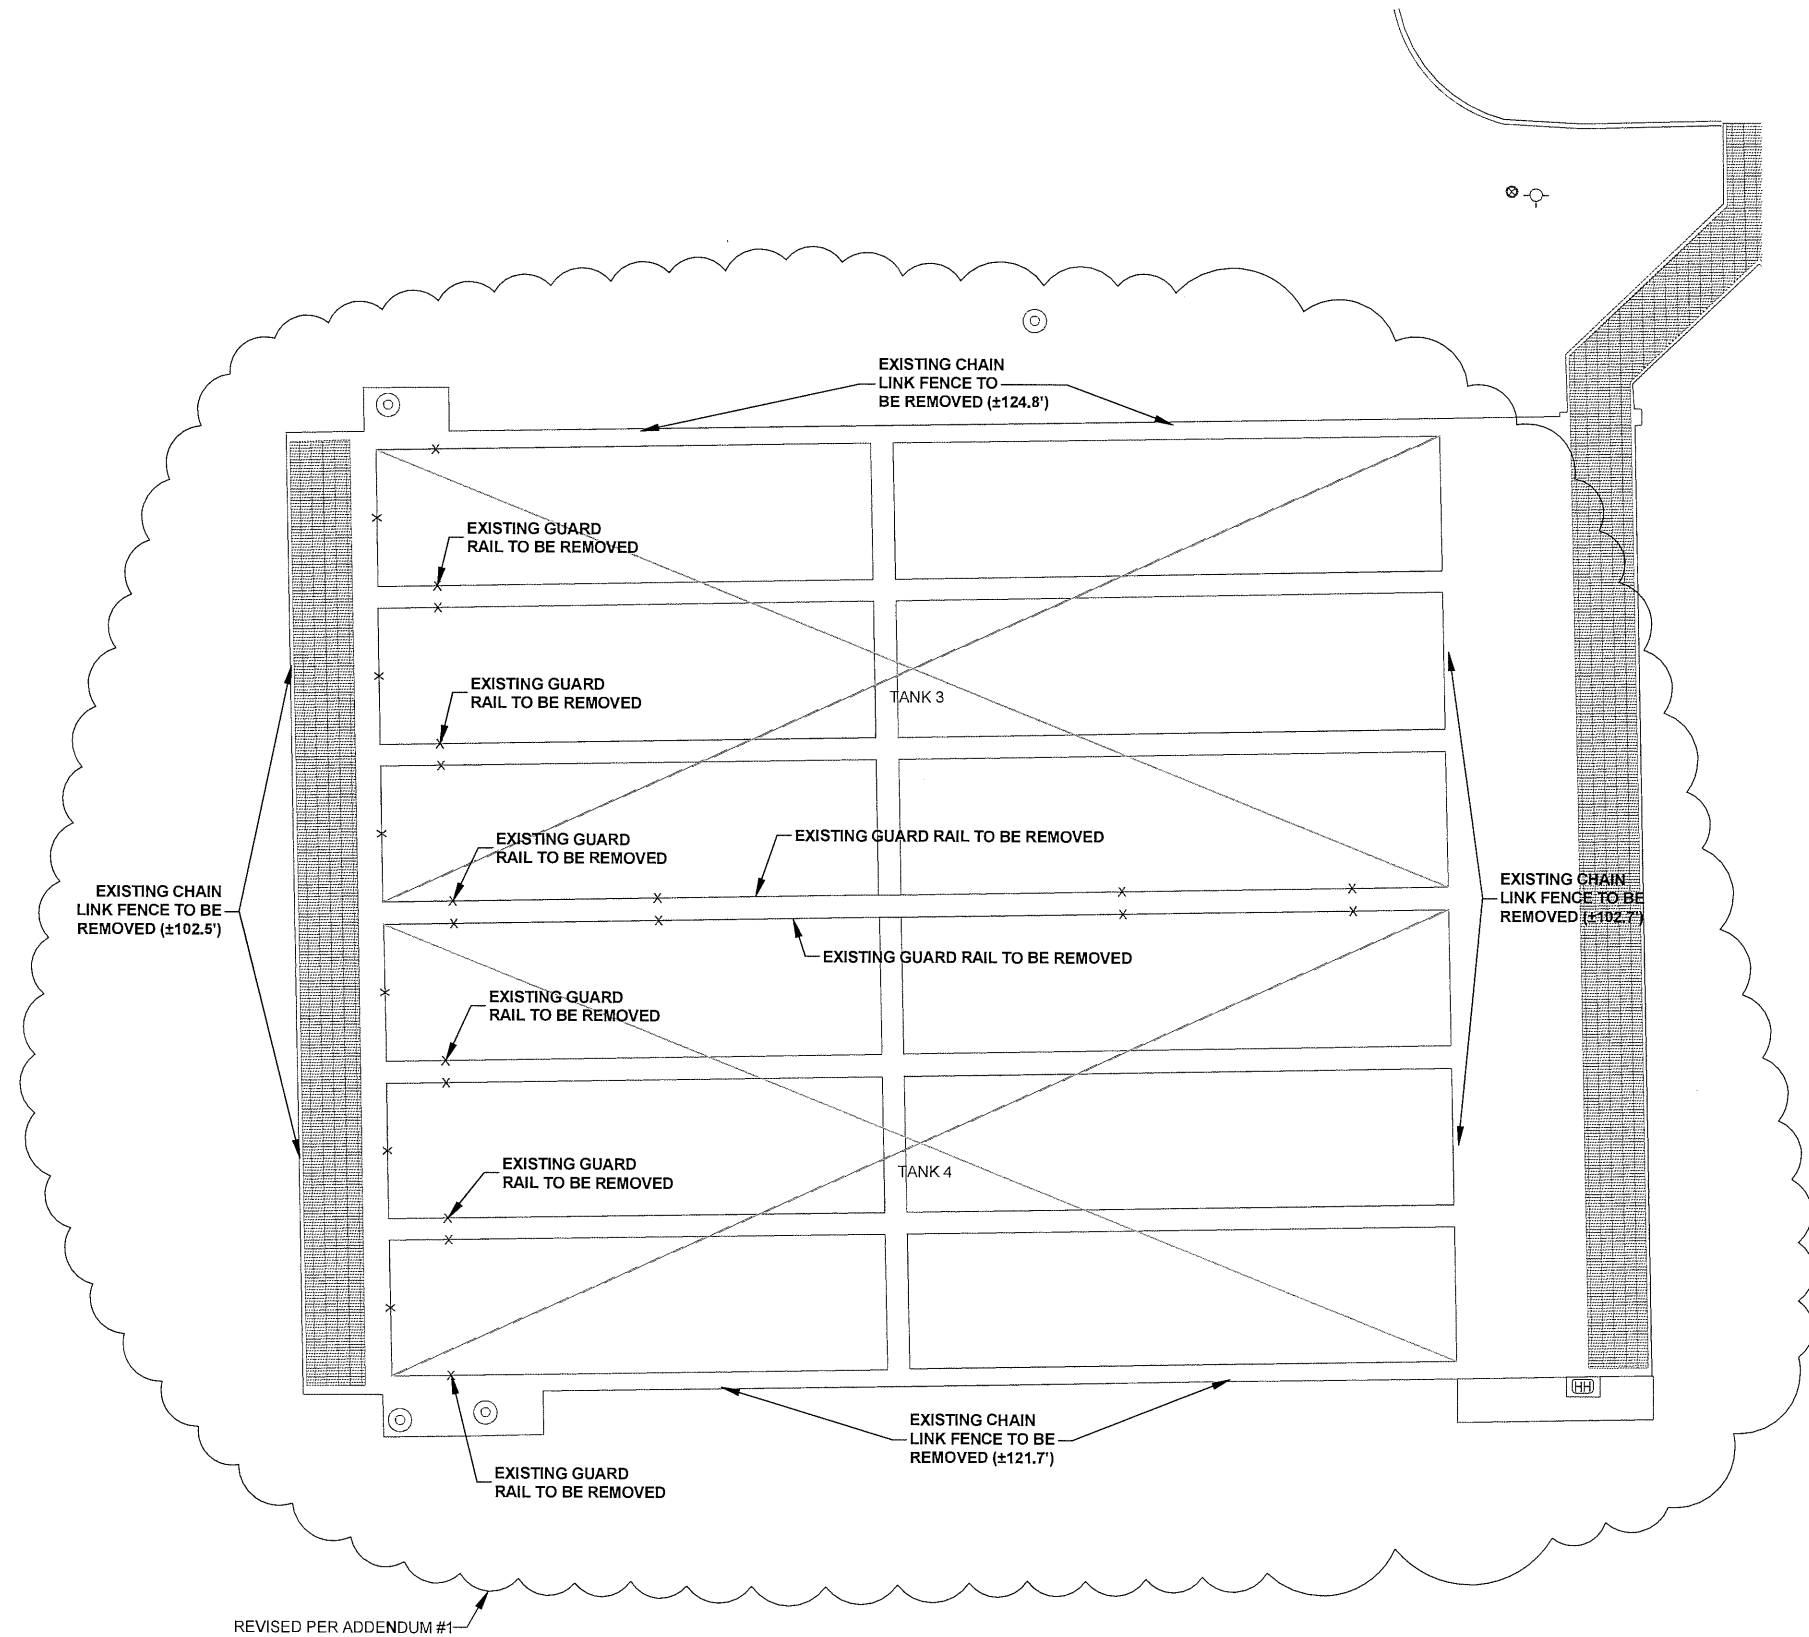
EXISTING CHAIN LINK FENCE TO BE REMOVED (±124.8')

EXISTING GUARD RAIL TO BE REMOVED

EXISTING GUARD RAIL TO BE REMOVED

TANK 3

EXISTING GUARD RAIL TO BE REMOVED

EXISTING GUARD RAIL TO BE REMOVED

EXISTING CHAIN LINK FENCE TO BE REMOVED (±102.5')

EXISTING CHAIN LINK FENCE TO BE REMOVED (±102.7')

EXISTING GUARD RAIL TO BE REMOVED

EXISTING GUARD RAIL TO BE REMOVED

EXISTING GUARD RAIL TO BE REMOVED

TANK 4

HH

EXISTING CHAIN LINK FENCE TO BE REMOVED (±121.7')

EXISTING GUARD RAIL TO BE REMOVED

REVISED PER ADDENDUM #1